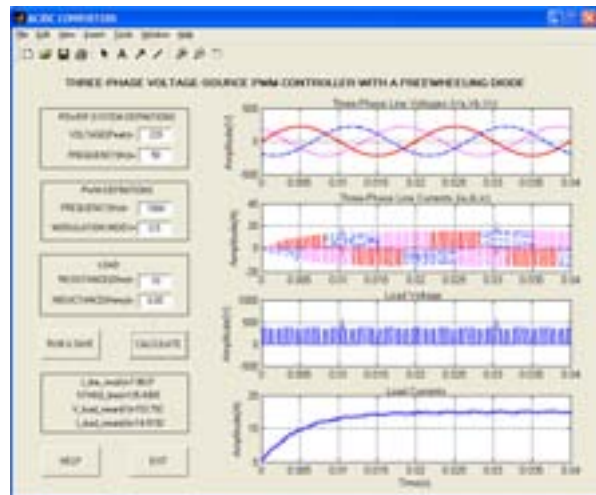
AC/DC CONVERTERS

File Edit View Insert Tools Window Help

THREE-PHASE VOLTAGE-SOURCE PWM CONTROLLER WITH A FREEWHEELING DIODE

POWER SYSTEM DEFINITIONS
VOLTAGE(Peak)= 220
FREQUENCY(Hz)= 50

PWM DEFINITIONS
FREQUENCY(Hz)= 1000
MODULATION INDEX= 0.9

LOAD
RESISTANCE(Ohm)= 10
INDUCTANCE(Henry)= 0.05

Hold a Graph
CALCULATE

I_line_max[A]=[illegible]
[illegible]
V_load_mean[V]=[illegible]
I_load_mean[A]=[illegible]

HELP
EXIT

Three Phase Line Voltages (Va,Vb,Vc)
Amplitude(V)
500
0
-500
0 0.005 0.01 0.015 0.02 0.025 0.03 0.035 0.04

Three Phase Line Currents (Ia,Ib,Ic)
Amplitude(A)
20
0
-20
0 0.005 0.01 0.015 0.02 0.025 0.03 0.035 0.04

Load Voltage
Amplitude(V)
1000
500
0
-500
0 0.005 0.01 0.015 0.02 0.025 0.03 0.035 0.04

Load Currents
Amplitude(A)
20
10
0
0 0.005 0.01 0.015 0.02 0.025 0.03 0.035 0.04
Time(s)